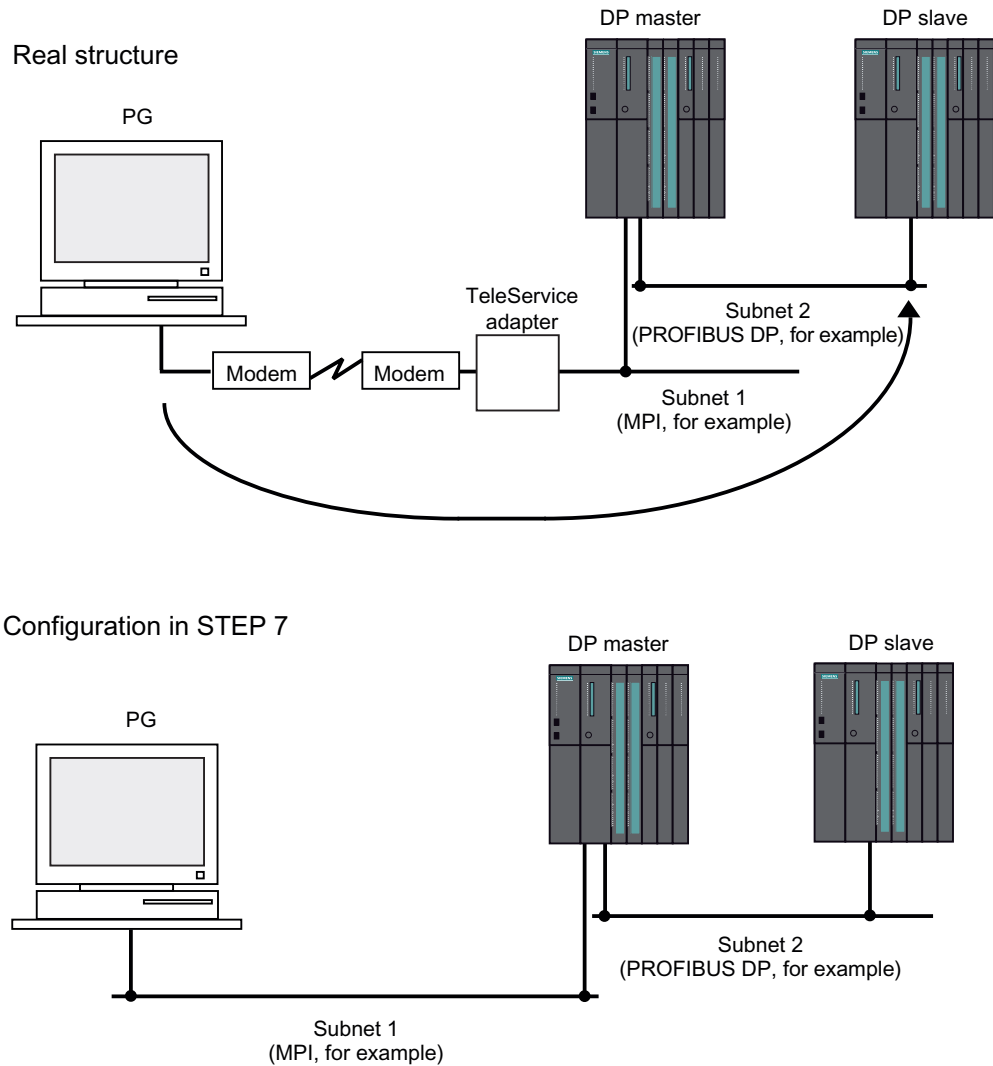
Real structure

DP master

DP slave

PG

TeleService adapter

Subnet 2
(PROFIBUS DP, for example)

Modem

Modem

Subnet 1
(MPI, for example)

Configuration in STEP 7

DP master

DP slave

PG

Subnet 2
(PROFIBUS DP, for example)

Subnet 1
(MPI, for example)